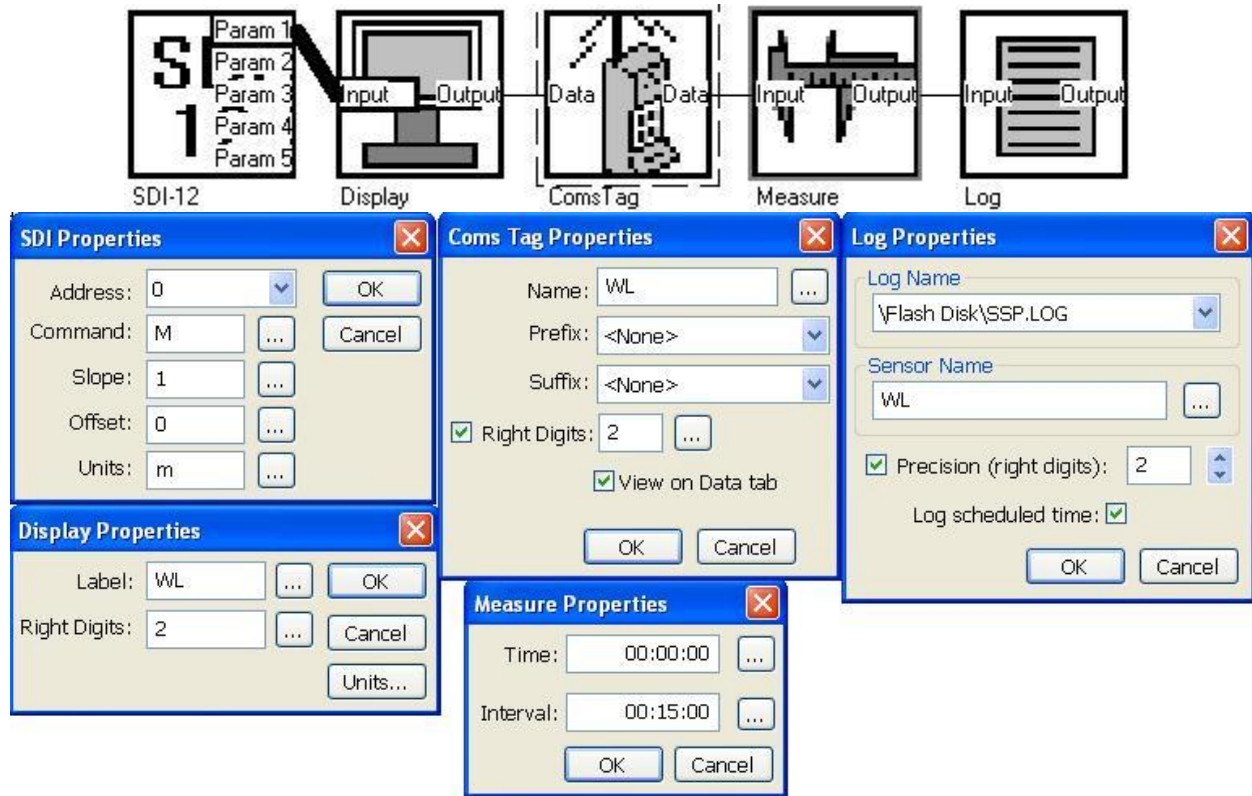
SDI-12
Param 1
Param 2
Param 3
Param 4
Param 5

Input
Output
Display

Data
Data
ComsTag

Input
Output
Measure

Input
Output
Log

SDI Properties
Address: 0
OK
Command: M
...
Cancel
Slope: 1
...
Offset: 0
...
Units: m
...

Display Properties
Label: WL
...
OK
Right Digits: 2
...
Cancel
Units...

Coms Tag Properties
Name: WL
...
Prefix: <None>
Suffix: <None>
Right Digits: 2
...
View on Data tab
OK
Cancel

Measure Properties
Time: 00:00:00
...
Interval: 00:15:00
...
OK
Cancel

Log Properties
Log Name
\Flash Disk\SSP.LOG
Sensor Name
WL
...
Precision (right digits): 2
Log scheduled time:
OK
Cancel